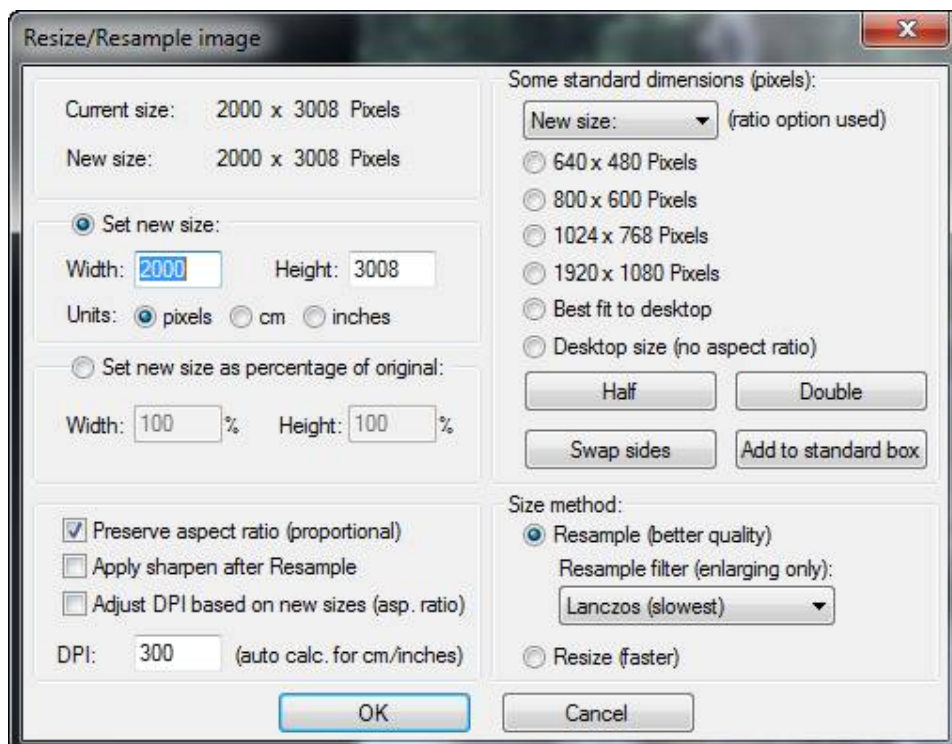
Resize/Resample image

Current size: 2000 x 3008 Pixels

New size: 2000 x 3008 Pixels

Set new size:

Width: 2000 Height: 3008

Units: pixels cm inches

Set new size as percentage of original:

Width: 100 % Height: 100 %

Preserve aspect ratio (proportional)

Apply sharpen after Resample

Adjust DPI based on new sizes (asp. ratio)

DPI: 300 (auto calc. for cm/inches)

Some standard dimensions (pixels):

New size: (ratio option used)

640 x 480 Pixels

800 x 600 Pixels

1024 x 768 Pixels

1920 x 1080 Pixels

Best fit to desktop

Desktop size (no aspect ratio)

Half

Double

Swap sides

Add to standard box

Size method:

Resample (better quality)

Resample filter (enlarging only):

Lanczos (slowest)

Resize (faster)

OK

Cancel